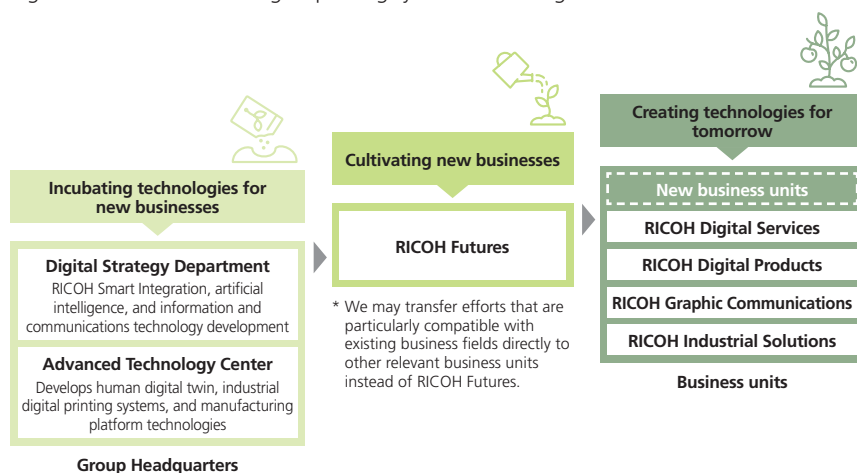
Incubating technologies for new businesses

Digital Strategy Department
RICOH Smart Integration, artificial intelligence, and information and communications technology development

Advanced Technology Center
Develops human digital twin, industrial digital printing systems, and manufacturing platform technologies

Group Headquarters

Cultivating new businesses

RICOH Futures

* We may transfer efforts that are particularly compatible with existing business fields directly to other relevant business units instead of RICOH Futures.

Creating technologies for tomorrow

New business units

RICOH Digital Services

RICOH Digital Products

RICOH Graphic Communications

RICOH Industrial Solutions

Business units